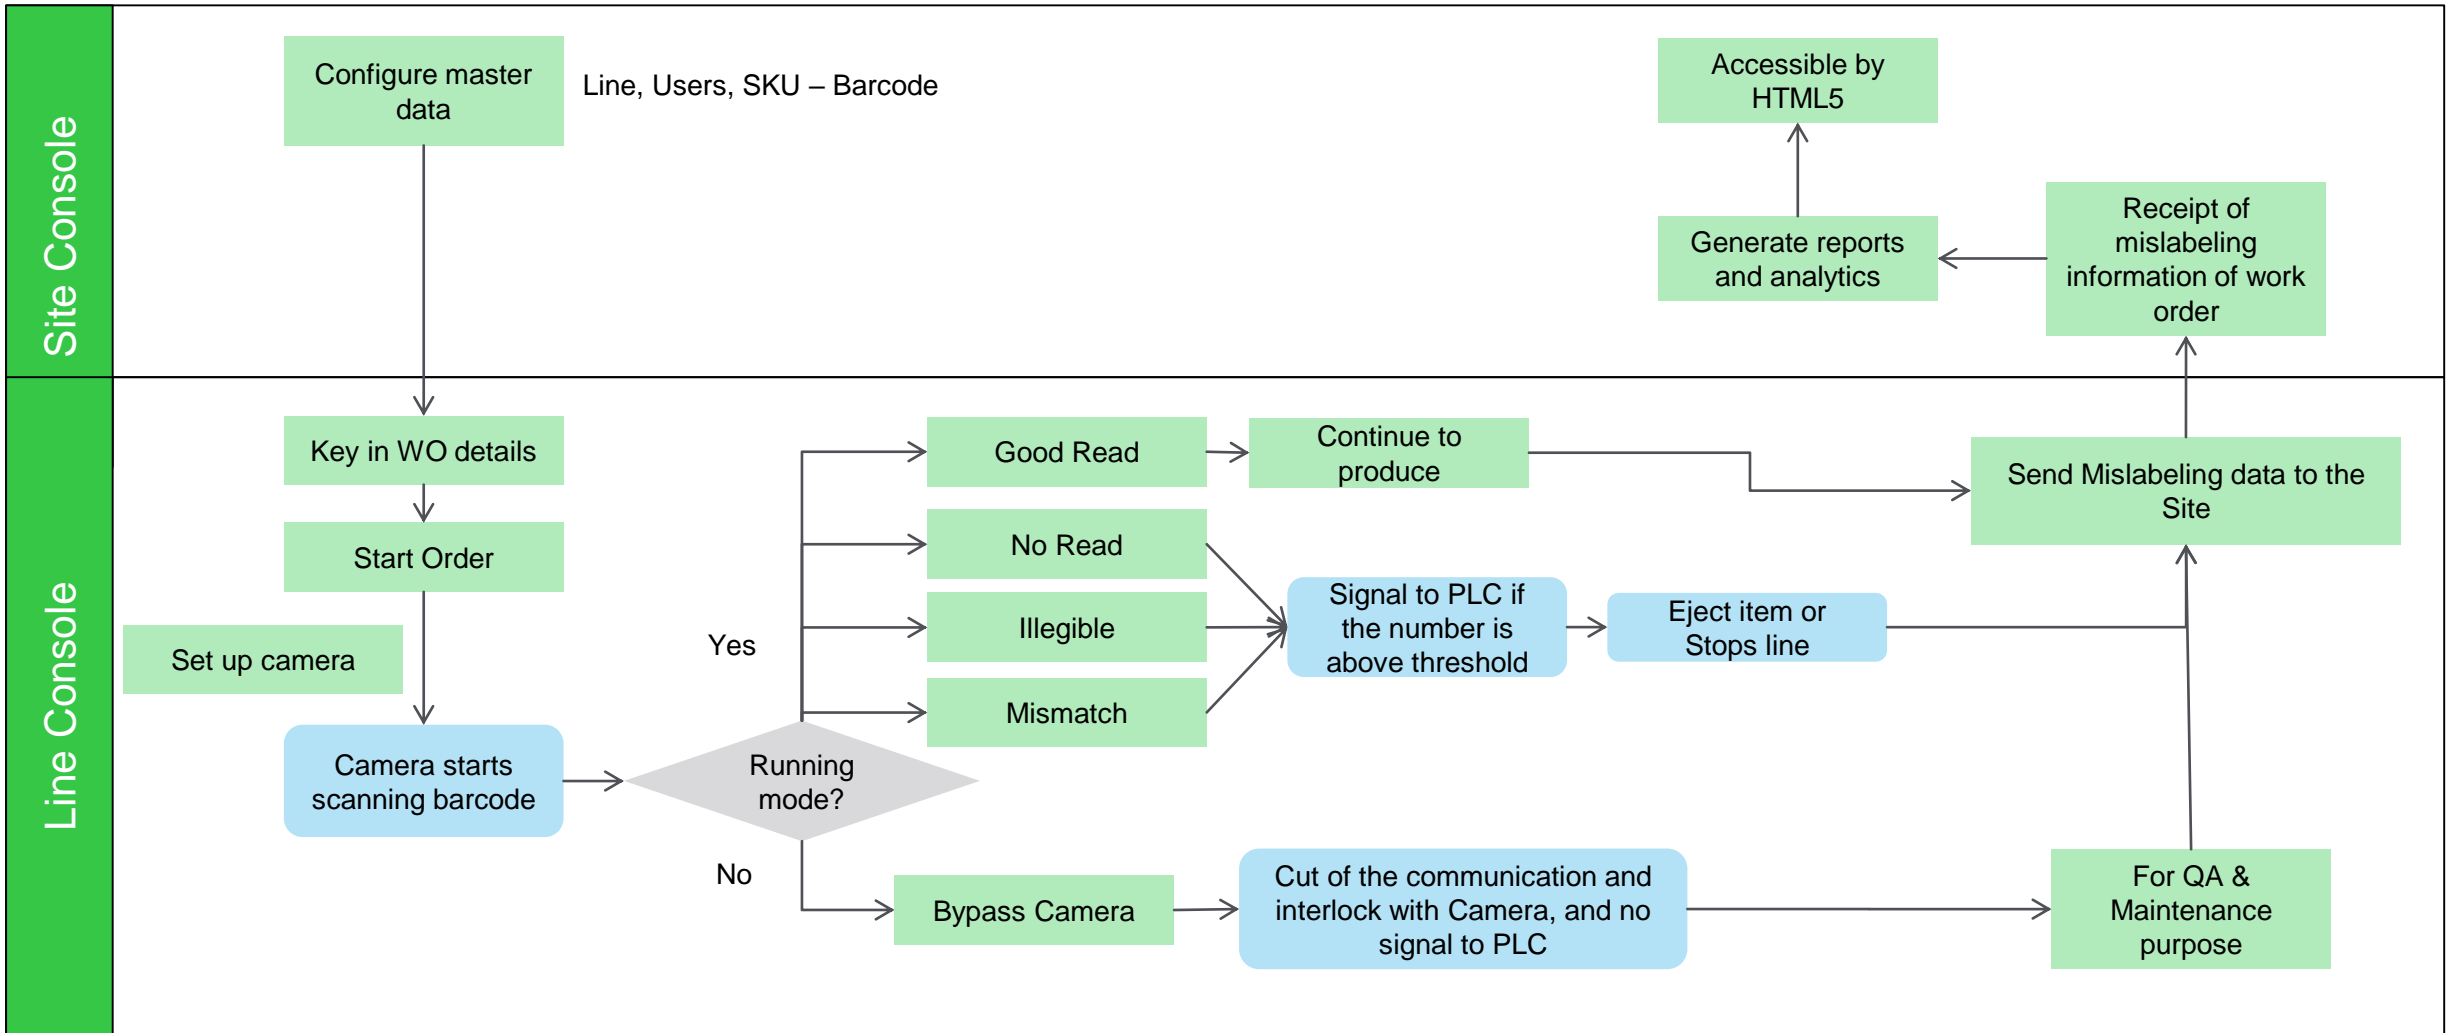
Site Console

Configure master data

Line, Users, SKU – Barcode

Accessible by HTML5

Generate reports and analytics

Receipt of mislabeling information of work order

Line Console

Key in WO details

Start Order

Set up camera

Camera starts scanning barcode

Running mode?

Yes

No

Good Read

No Read

Illegible

Mismatch

Continue to produce

Signal to PLC if the number is above threshold

Eject item or Stops line

Send Mislabeling data to the Site

Bypass Camera

Cut of the communication and interlock with Camera, and no signal to PLC

For QA & Maintenance purpose